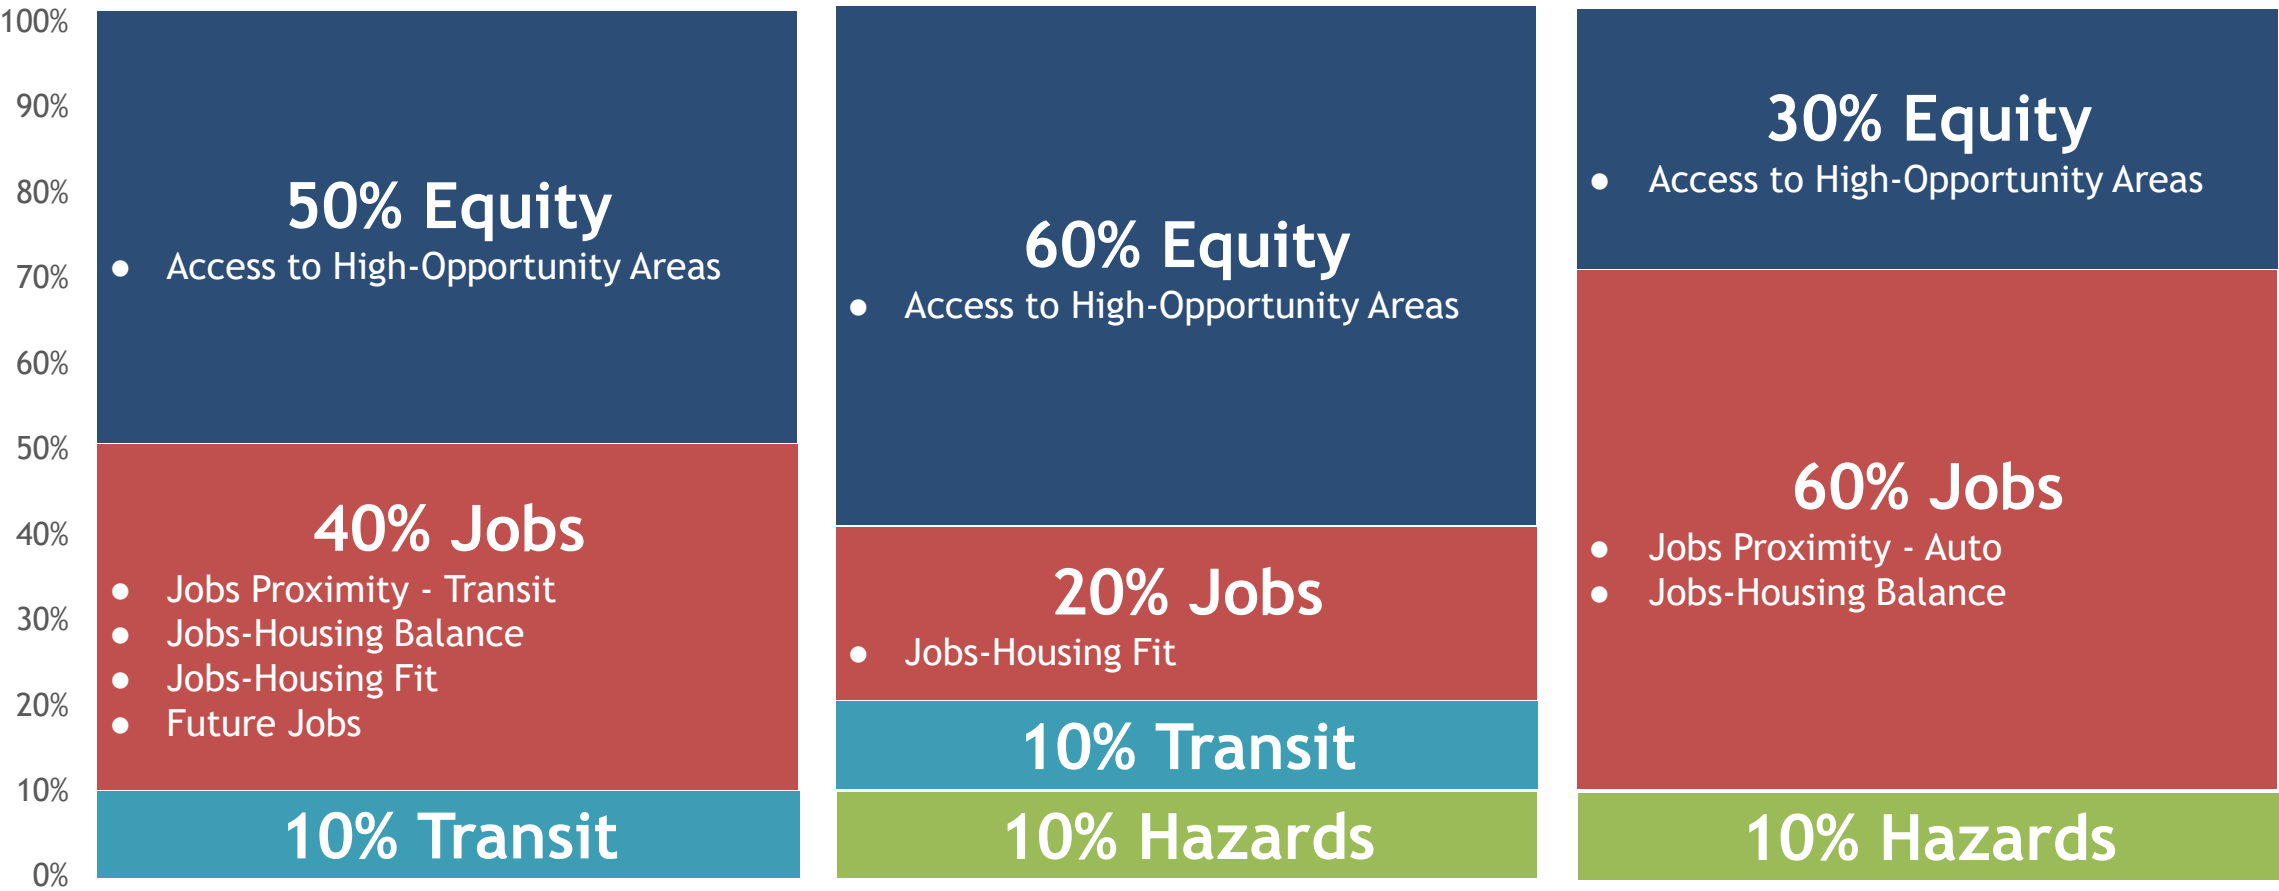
100%
90%
80%
70%
60%
50%
40%
30%
20%
10%
0%

50% Equity
- Access to High-Opportunity Areas

40% Jobs
- Jobs Proximity - Transit
- Jobs-Housing Balance
- Jobs-Housing Fit
- Future Jobs

10% Transit

60% Equity
- Access to High-Opportunity Areas

20% Jobs
- Jobs-Housing Fit

10% Transit

10% Hazards

30% Equity
- Access to High-Opportunity Areas

60% Jobs
- Jobs Proximity - Auto
- Jobs-Housing Balance

10% Hazards